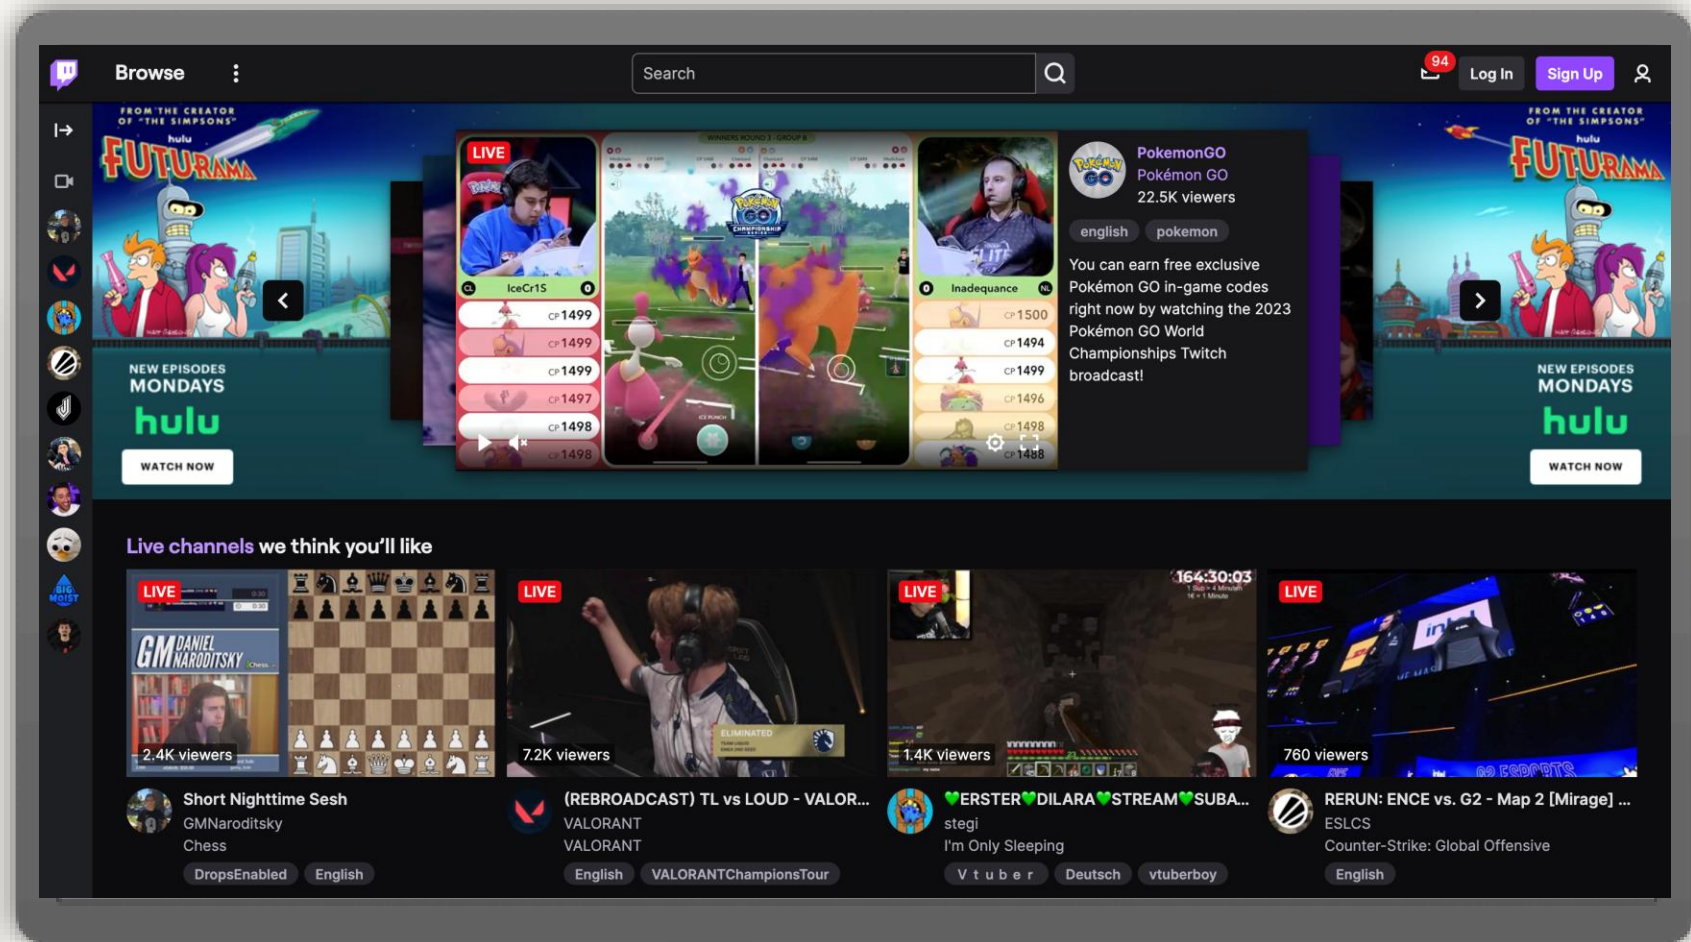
Browse

Search

94 Log In Sign Up

FROM THE CREATOR OF "THE SIMPSONS"
hulu
FUTURAMA

NEW EPISODES
MONDAYS
hulu
WATCH NOW

LIVE

IceCr1S

CP 1499
CP 1499
CP 1499
CP 1497
CP 1498
CP 1498

Inadequance

CP 1500
CP 1494
CP 1499
CP 1496
CP 1498
CP 1488

PokemonGO
Pokémon GO
22.5K viewers

english pokemon

You can earn free exclusive Pokémon GO in-game codes right now by watching the 2023 Pokémon GO World Championships Twitch broadcast!

FROM THE CREATOR OF "THE SIMPSONS"
hulu
FUTURAMA

NEW EPISODES
MONDAYS
hulu
WATCH NOW

Live channels we think you'll like

LIVE
GM DANIEL NARODITSKY
2.4K viewers
Short Nighttime Sesh
GMNaroditsky
Chess
DropsEnabled English

LIVE
7.2K viewers
(REBROADCAST) TL vs LOUD - VALOR...
VALORANT
VALORANT
English VALORANTChampionsTour

LIVE
164:30:03
1.4K viewers
💚ERSTER💚DILARA💚STREAM💚SUBA...
stegi
I'm Only Sleeping
V t u b e r Deutsch vtuberboy

LIVE
760 viewers
RERUN: ENCE vs. G2 - Map 2 [Mirage] ...
ESLCS
Counter-Strike: Global Offensive
English